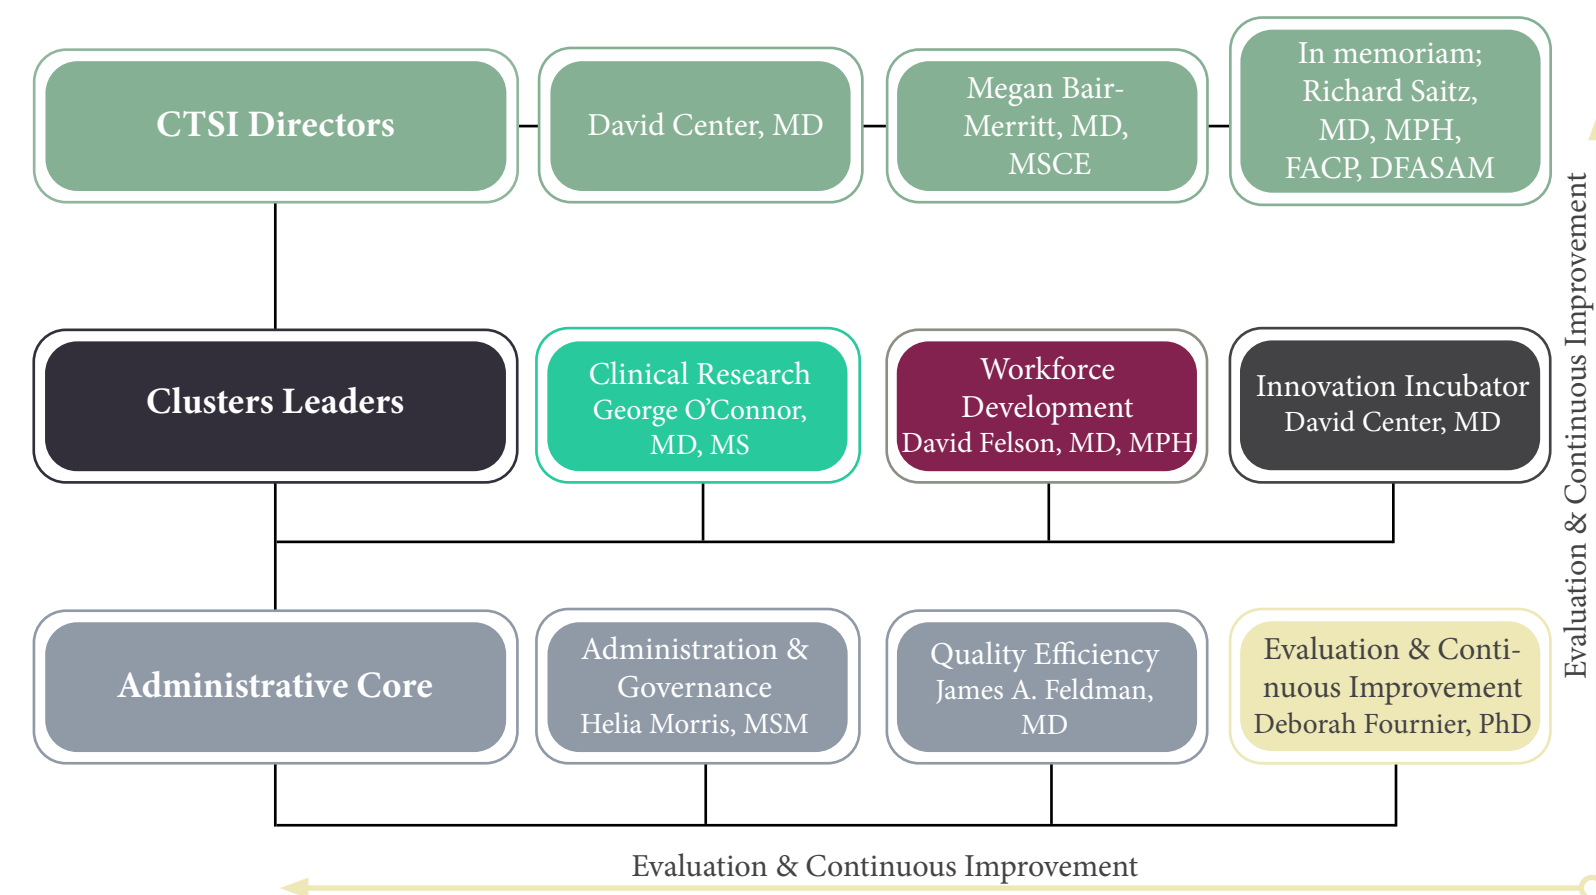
CTSI Directors

David Center, MD

Megan Bair-Merritt, MD, MSCE

In memoriam; Richard Saitz, MD, MPH, FACP, DFASAM

Clusters Leaders

Clinical Research George O'Connor, MD, MS

Workforce Development David Felson, MD, MPH

Innovation Incubator David Center, MD

Administrative Core

Administration & Governance Helia Morris, MSM

Quality Efficiency James A. Feldman, MD

Evaluation & Continuous Improvement Deborah Fournier, PhD

Evaluation & Continuous Improvement

Evaluation & Continuous Improvement